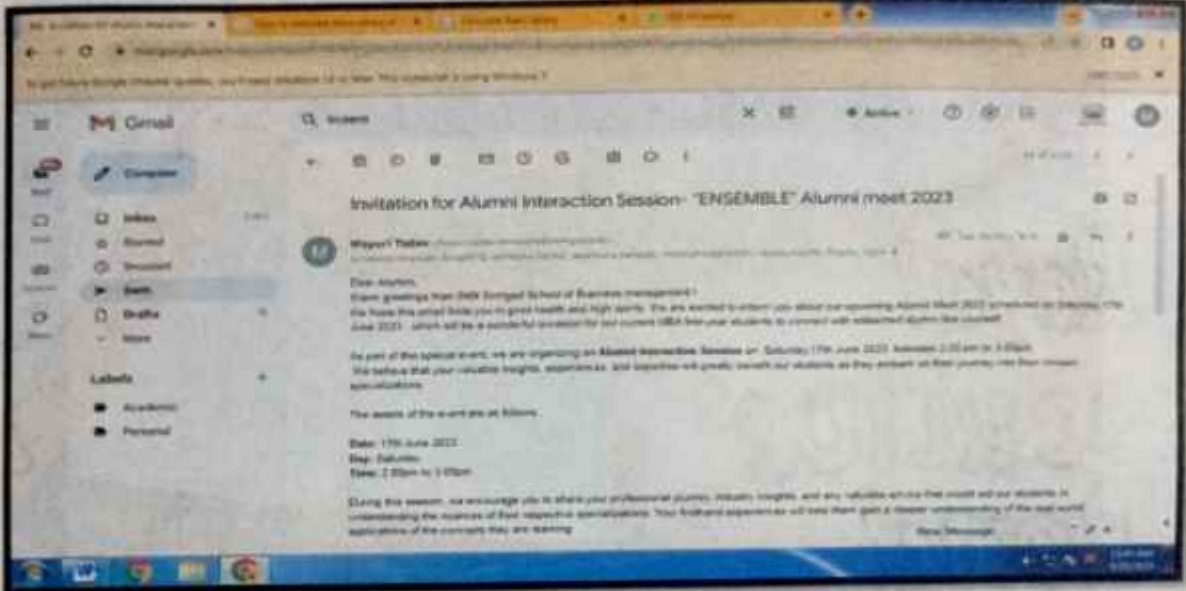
Gmail

Compose

Inbox

Starred

Snoozed

Sent

Drafts

More

Labels

Academic

Personal

Invitation for Alumni Interaction Session- "ENSEMBLE" Alumni meet 2023

Mayuri Yadav

Dear Alumni,
Warm greetings from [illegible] School of Business management !
We hope this email finds you in good health and high spirits. We are excited to inform you about our upcoming Alumni Meet 2023 scheduled on Saturday 17th June 2023 , which will be a wonderful occasion for our current MBA first year students to connect with esteemed alumni like yourself.

As part of this special event, we are organizing an Alumni Interaction Session on Saturday 17th June 2023 between 2.00 pm to 3.00pm. We believe that your valuable insights, experiences, and expertise will greatly benefit our students as they embark on their journey into their chosen specializations.

The details of the event are as follows:

Date: 17th June 2023
Day: Saturday
Time: 2.00pm to 3.00pm

During this session, we encourage you to share your professional journey, industry insights, and any valuable advice that could aid our students in understanding the nuances of their respective specializations. Your firsthand experiences will help them gain a deeper understanding of the real world applications of the concepts they are learning.

New Message